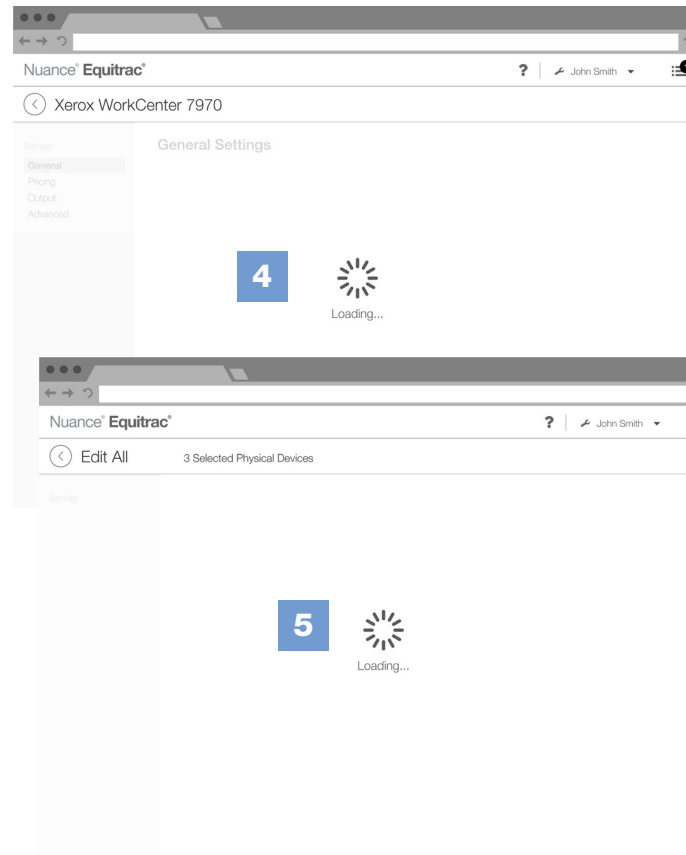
Nuance® Equitrac®

? John Smith

Xerox WorkCenter 7970

Settings
General
Pricing
Output
Advanced

General Settings

4

Loading...

Nuance® Equitrac®

? John Smith

Edit All

3 Selected Physical Devices

Settings

5

Loading...